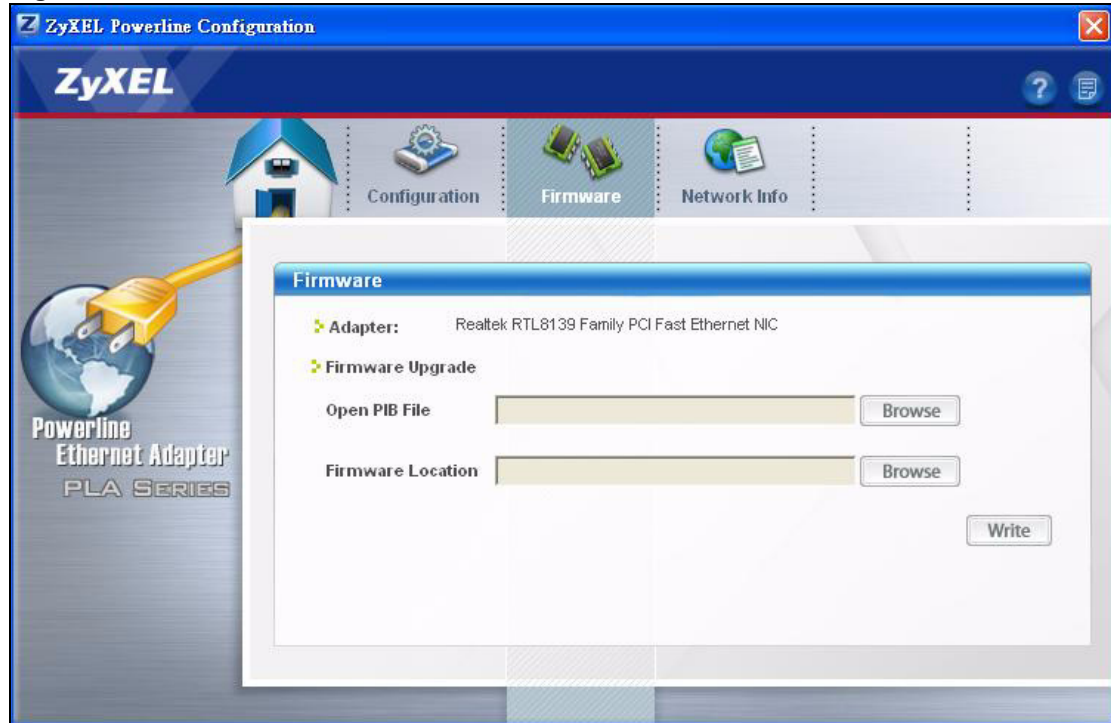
ZyXEL Powerline Configuration

ZyXEL

Configuration
Firmware
Network Info

Powerline
Ethernet Adapter
PLA SERIES

Firmware

Adapter: Realtek RTL8139 Family PCI Fast Ethernet NIC

Firmware Upgrade

Open PIB File
Browse

Firmware Location
Browse

Write